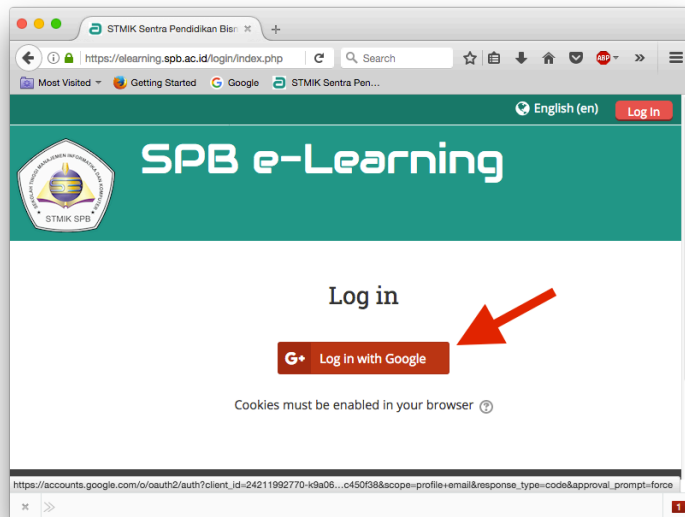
STMIK Sentra Pendidikan Bisn ×
+
https://elearning.spb.ac.id/login/index.php
Search
ABP
Most Visited
Getting Started
Google
STMIK Sentra Pen...
English (en)
Log In
SEKOLAH TINGGI MANAJEMEN INFORMATIKA DAN KOMPUTER
STMIK SPB
SPB e-Learning
Log in
G+ Log in with Google
Cookies must be enabled in your browser ?
https://accounts.google.com/o/oauth2/auth?client_id=24211992770-k9a06...c450f38&scope=profile+email&response_type=code&approval_prompt=force
1